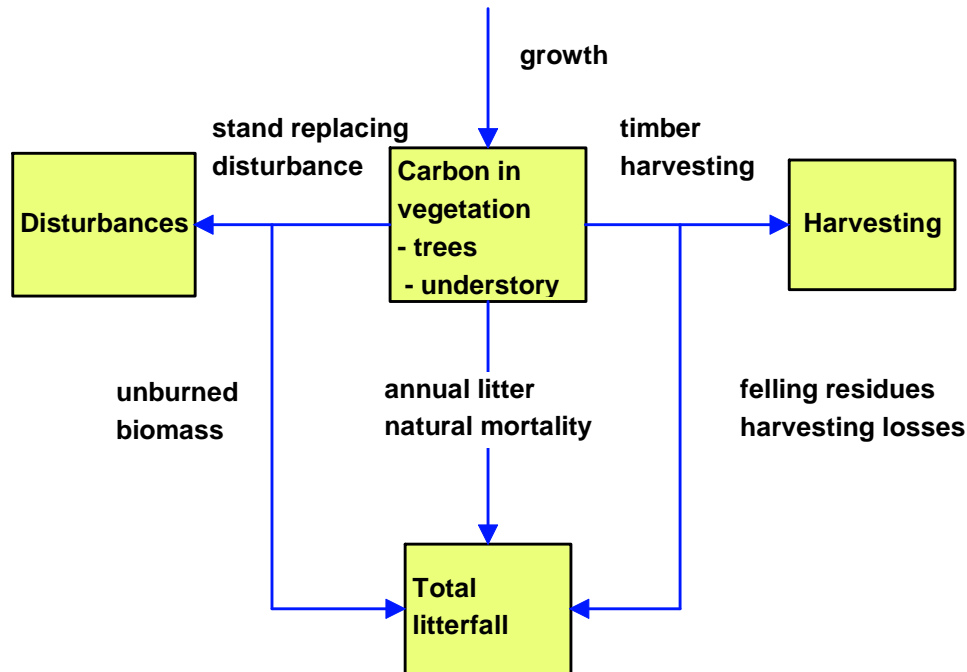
growth

stand replacing disturbance

timber harvesting

Disturbances

Carbon in vegetation
- trees
- understory

Harvesting

unburned biomass

annual litter
natural mortality

felling residues
harvesting losses

Total litterfall